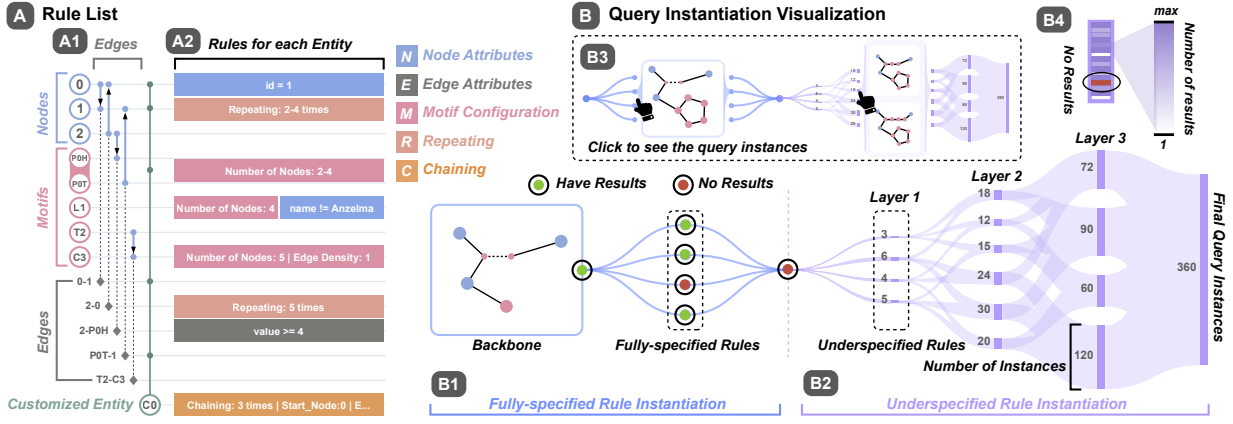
A Rule List

A1 Edges

A2 Rules for each Entity

N Node Attributes
E Edge Attributes
M Motif Configuration
R Repeating
C Chaining

Nodes
0
1
2

Motifs
P0H
P0T
L1
T2
C3

Edges
0-1
2-0
2-P0H
P0T-1
T2-C3

Customized Entity C0

id = 1
Repeating: 2-4 times
Number of Nodes: 2-4
Number of Nodes: 4
name != Anzelma
Number of Nodes: 5 | Edge Density: 1
Repeating: 5 times
value >= 4
Chaining: 3 times | Start_Node:0 | E...

B Query Instantiation Visualization

B3
Click to see the query instances

B4
No Results
max
Number of results
1

Have Results
No Results

Backbone
Fully-specified Rules

Layer 1
3
6
4
5
Underspecified Rules

Layer 2
18
12
15
24
30
20
Number of Instances

Layer 3
72
90
60
120

360
Final Query Instances

B1 Fully-specified Rule Instantiation
B2 Underspecified Rule Instantiation